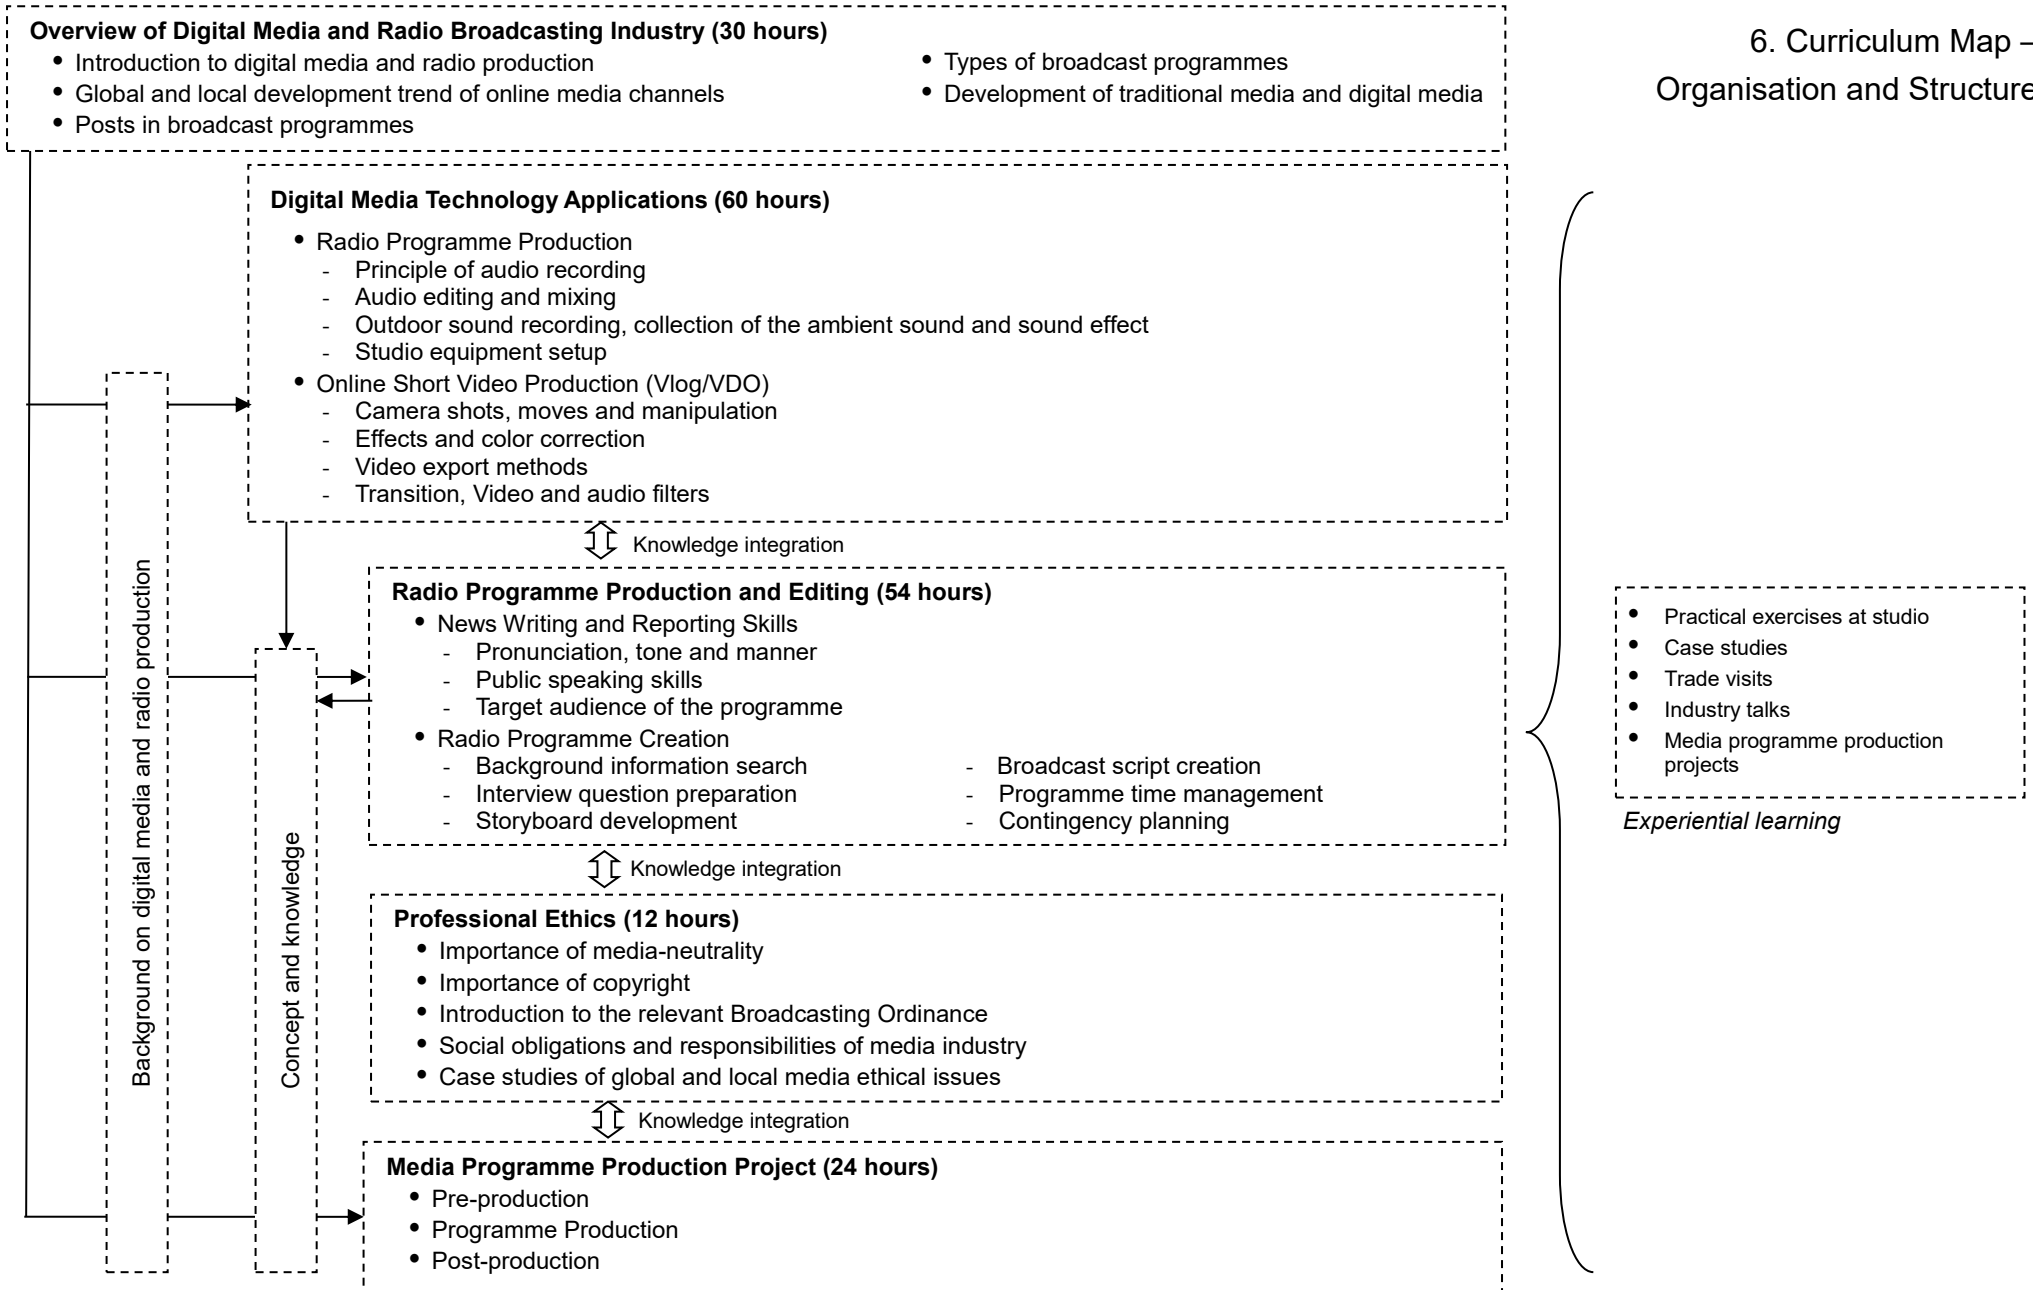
6. Curriculum Map –
Organisation and Structure

**Overview of Digital Media and Radio Broadcasting Industry (30 hours)**
- Introduction to digital media and radio production
- Global and local development trend of online media channels
- Posts in broadcast programmes
- Types of broadcast programmes
- Development of traditional media and digital media

**Digital Media Technology Applications (60 hours)**
- Radio Programme Production
  - Principle of audio recording
  - Audio editing and mixing
  - Outdoor sound recording, collection of the ambient sound and sound effect
  - Studio equipment setup
- Online Short Video Production (Vlog/VDO)
  - Camera shots, moves and manipulation
  - Effects and color correction
  - Video export methods
  - Transition, Video and audio filters

Knowledge integration

**Radio Programme Production and Editing (54 hours)**
- News Writing and Reporting Skills
  - Pronunciation, tone and manner
  - Public speaking skills
  - Target audience of the programme
- Radio Programme Creation
  - Background information search
  - Interview question preparation
  - Storyboard development
  - Broadcast script creation
  - Programme time management
  - Contingency planning

Knowledge integration

**Professional Ethics (12 hours)**
- Importance of media-neutrality
- Importance of copyright
- Introduction to the relevant Broadcasting Ordinance
- Social obligations and responsibilities of media industry
- Case studies of global and local media ethical issues

Knowledge integration

**Media Programme Production Project (24 hours)**
- Pre-production
- Programme Production
- Post-production

Background on digital media and radio production

Concept and knowledge

- Practical exercises at studio
- Case studies
- Trade visits
- Industry talks
- Media programme production projects

*Experiential learning*